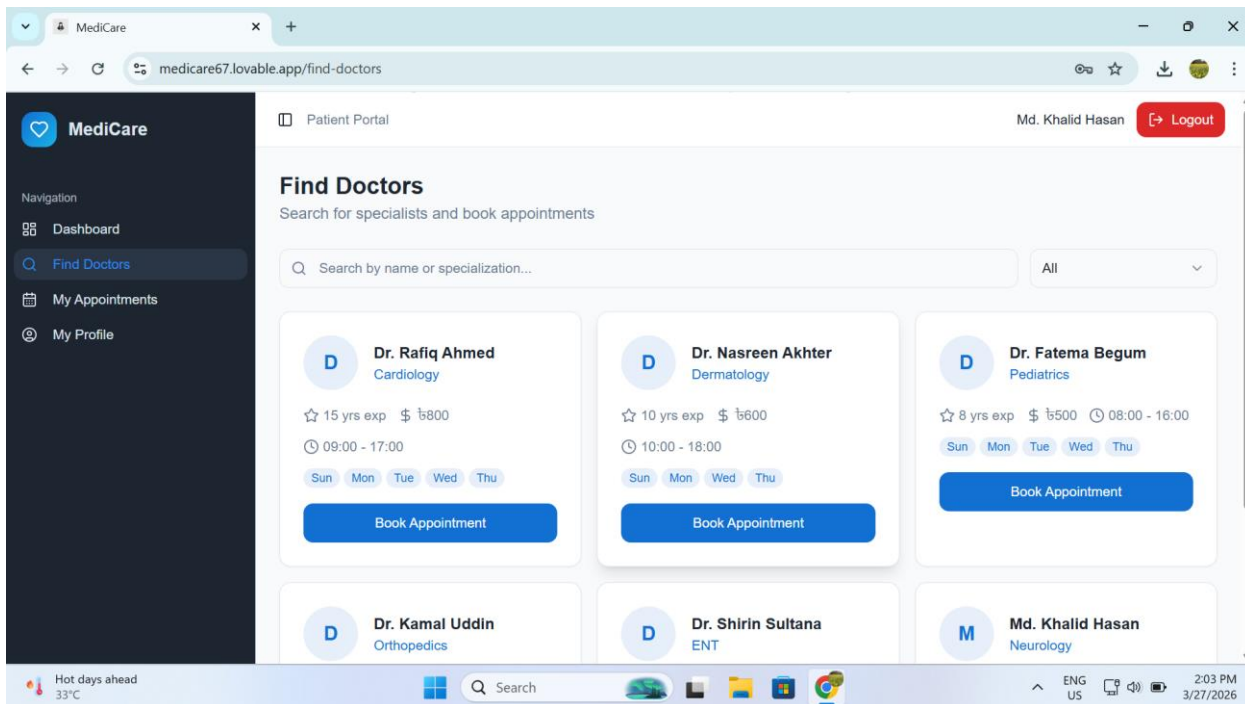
MediCare

medicare67.lovable.app/find-doctors

MediCare

Navigation

Dashboard

Find Doctors

My Appointments

My Profile

Patient Portal

Md. Khalid Hasan

Logout

Find Doctors

Search for specialists and book appointments

Search by name or specialization...

All

D
Dr. Rafiq Ahmed
Cardiology

15 yrs exp $ ৳800

09:00 - 17:00

Sun Mon Tue Wed Thu

Book Appointment

D
Dr. Nasreen Akhter
Dermatology

10 yrs exp $ ৳600

10:00 - 18:00

Sun Mon Wed Thu

Book Appointment

D
Dr. Fatema Begum
Pediatrics

8 yrs exp $ ৳500 08:00 - 16:00

Sun Mon Tue Wed Thu

Book Appointment

D
Dr. Kamal Uddin
Orthopedics

D
Dr. Shirin Sultana
ENT

M
Md. Khalid Hasan
Neurology

Hot days ahead
33°C

Search

ENG
US

2:03 PM
3/27/2026